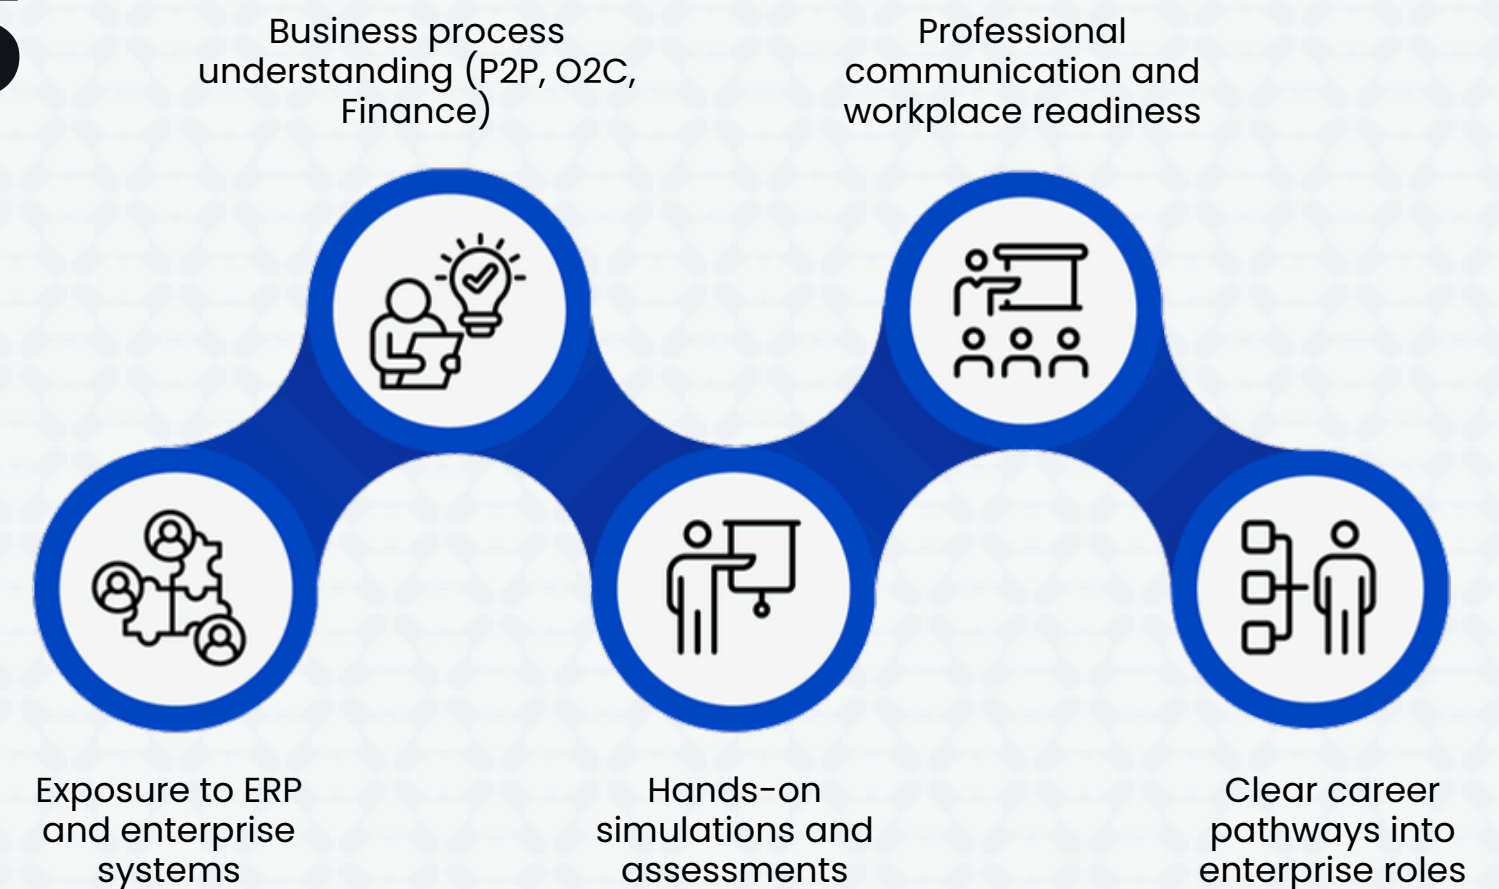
Business process understanding (P2P, O2C, Finance)

Professional communication and workplace readiness

Exposure to ERP and enterprise systems

Hands-on simulations and assessments

Clear career pathways into enterprise roles